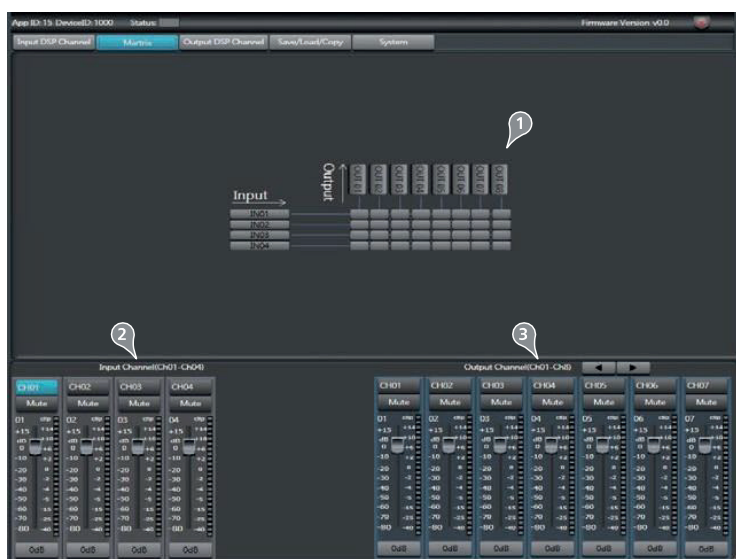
App ID: 15 DeviceID: 1000 Status:

Firmware Version v2.0

Input DSP Channel | Matrix | Output DSP Channel | Save/Load/Copy | System

1

Output

OUT 01 OUT 02 OUT 03 OUT 04 OUT 05 OUT 06 OUT 07 OUT 08

Input

IN01
IN02
IN03
IN04

2

Input Channel(Ch01-Ch04)

3

Output Channel(Ch01-Ch8)

CH01 CH02 CH03 CH04

Mute Mute Mute Mute

01 02 03 04

+15
dB
0
-10
-20
-30
-40
-50
-60
-70
-80

0dB 0dB 0dB 0dB

CH01 CH02 CH03 CH04 CH05 CH06 CH07

Mute Mute Mute Mute Mute Mute Mute

01 02 03 04 05 06 07

+15
dB
0
-10
-20
-30
-40
-50
-60
-70
-80

0dB 0dB 0dB 0dB 0dB 0dB 0dB